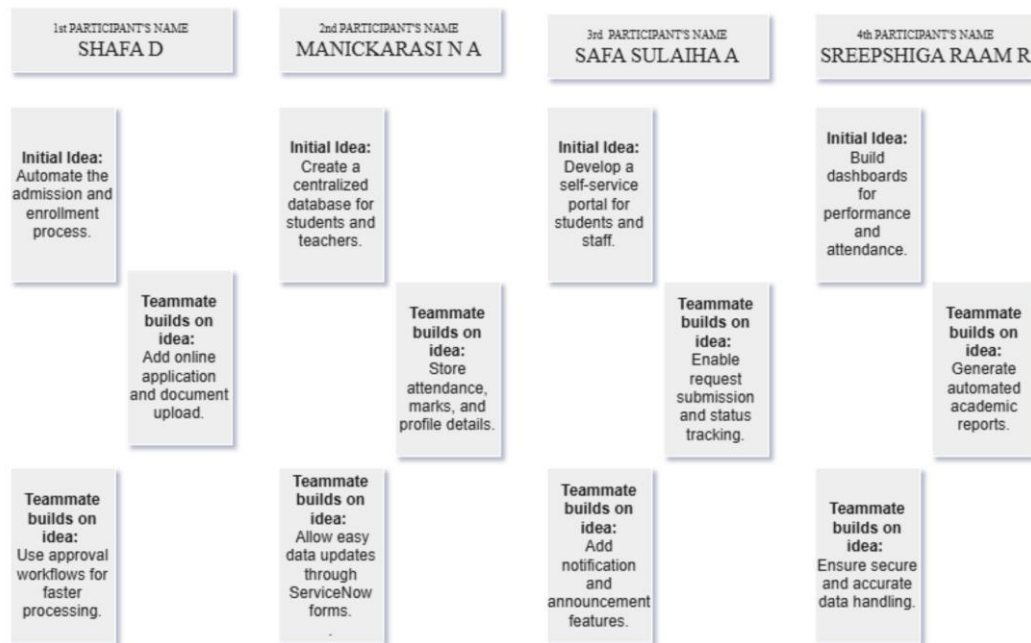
1st PARTICIPANT'S NAME
SHAFA D

Initial Idea: Automate the admission and enrollment process.

Teammate builds on idea: Add online application and document upload.

Teammate builds on idea: Use approval workflows for faster processing.

2nd PARTICIPANT'S NAME
MANICKARASI N A

Initial Idea: Create a centralized database for students and teachers.

Teammate builds on idea: Store attendance, marks, and profile details.

Teammate builds on idea: Allow easy data updates through ServiceNow forms.
.

3rd PARTICIPANT'S NAME
SAFA SULAIHA A

Initial Idea: Develop a self-service portal for students and staff.

Teammate builds on idea: Enable request submission and status tracking.

Teammate builds on idea: Add notification and announcement features.

4th PARTICIPANT'S NAME
SREEPSHIGA RAAM R

Initial Idea: Build dashboards for performance and attendance.

Teammate builds on idea: Generate automated academic reports.

Teammate builds on idea: Ensure secure and accurate data handling.